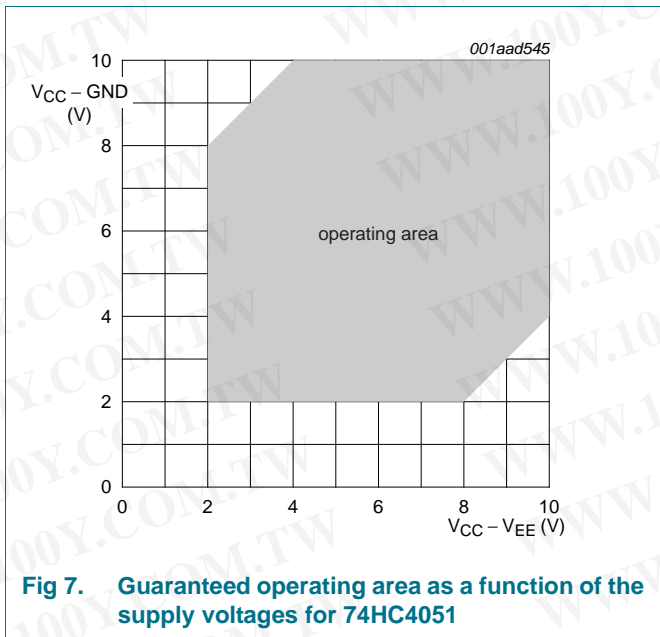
001aad545

$V_{CC} - GND$ (V)

10

8

6

4

2

0

operating area

0 2 4 6 8 10

$V_{CC} - V_{EE}$ (V)

WWW.100Y.COM.TW

Fig 7. Guaranteed operating area as a function of the supply voltages for 74HC4051